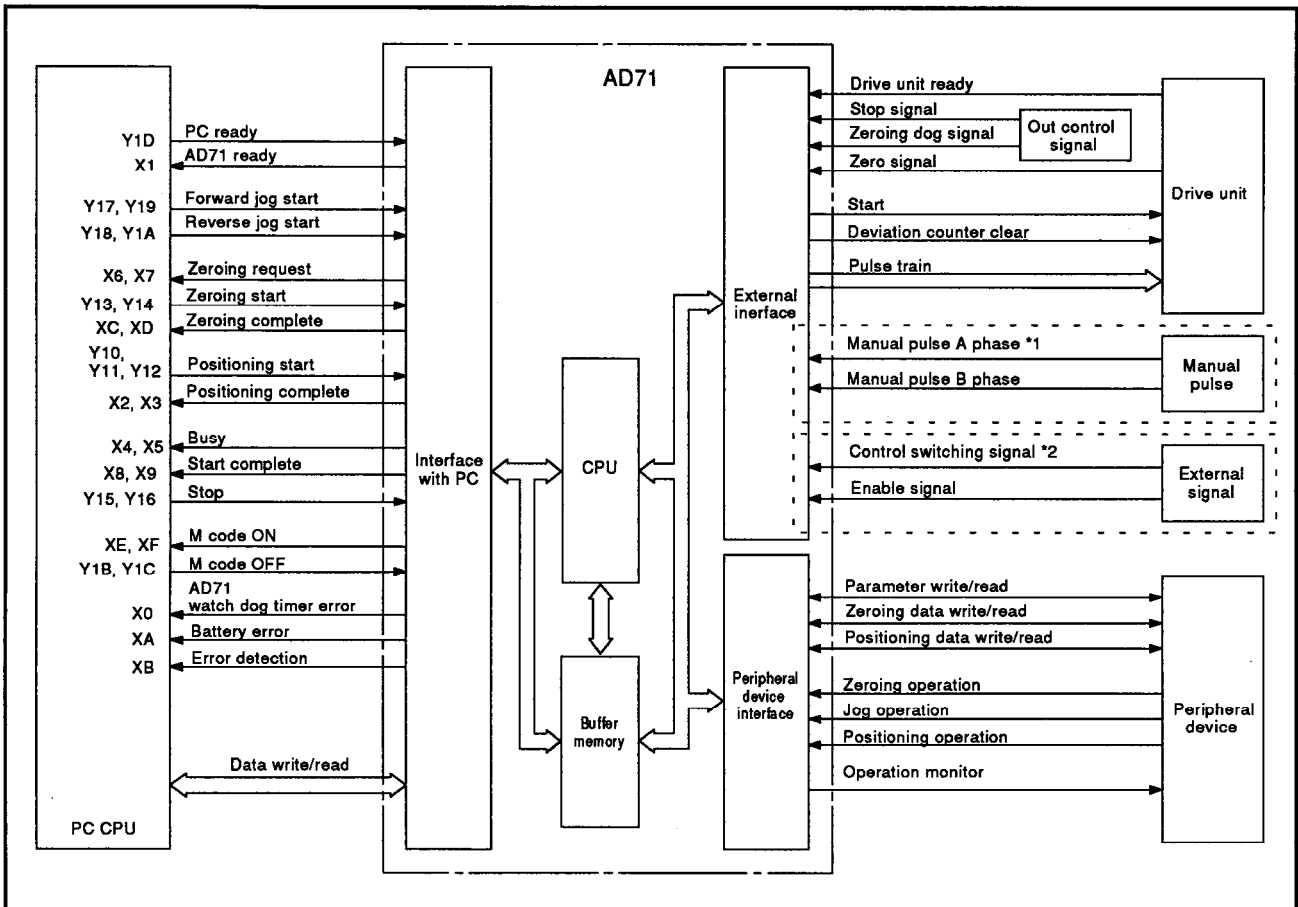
AD71

Y1D PC ready
X1 AD71 ready
Y17, Y19 Forward jog start
Y18, Y1A Reverse jog start
X6, X7 Zeroing request
Y13, Y14 Zeroing start
XC, XD Zeroing complete
Y10, Y11, Y12 Positioning start
X2, X3 Positioning complete
X4, X5 Busy
X8, X9 Start complete
Y15, Y16 Stop
XE, XF M code ON
Y1B, Y1C M code OFF
X0 AD71 watch dog timer error
XA Battery error
XB Error detection
Data write/read
PC CPU

Interface with PC
CPU
Buffer memory
External inerface
Peripheral device interface

Drive unit ready
Stop signal
Zeroing dog signal
Out control signal
Zero signal
Drive unit
Start
Deviation counter clear
Pulse train
Manual pulse A phase *1
Manual pulse B phase
Manual pulse
Control switching signal *2
Enable signal
External signal
Parameter write/read
Zeroing data write/read
Positioning data write/read
Zeroing operation
Jog operation
Positioning operation
Operation monitor
Peripheral device